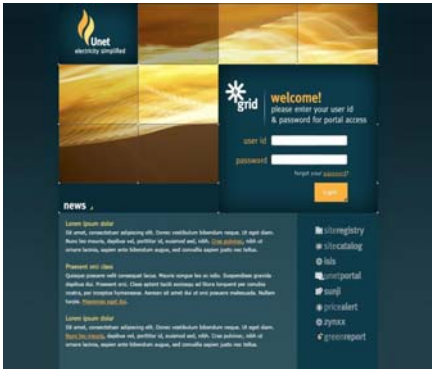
Unet
electricity simplified

grid

welcome!
please enter your user id & password for portal access

user id
password
forgot your password?
login

news

Lorem ipsum dolar
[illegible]

Praesent orci class
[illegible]

Lorem ipsum dolar
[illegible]

siteregistry
sitecatalog
isis
unetportal
sunji
pricealert
zynxx
greenreport